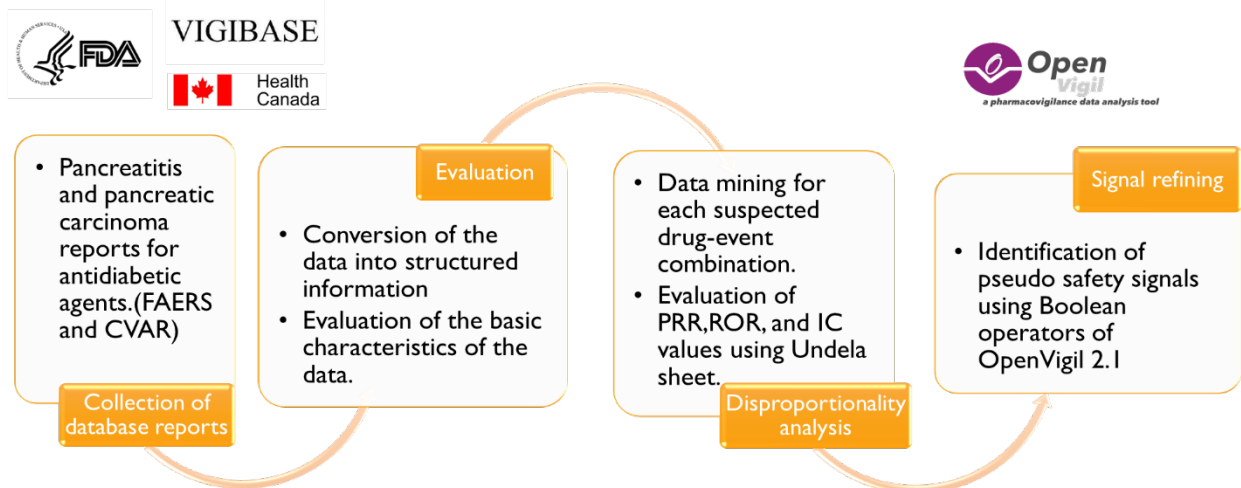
FDA

VIGIBASE

Health Canada

Open Vigil
a pharmacovigilance data analysis tool

• Pancreatitis and pancreatic carcinoma reports for antidiabetic agents.(FAERS and CVAR)

Collection of database reports

Evaluation

• Conversion of the data into structured information
• Evaluation of the basic characteristics of the data.

• Data mining for each suspected drug-event combination.
• Evaluation of PRR,ROR, and IC values using Undela sheet.

Disproportionality analysis

Signal refining

• Identification of pseudo safety signals using Boolean operators of OpenVigil 2.1